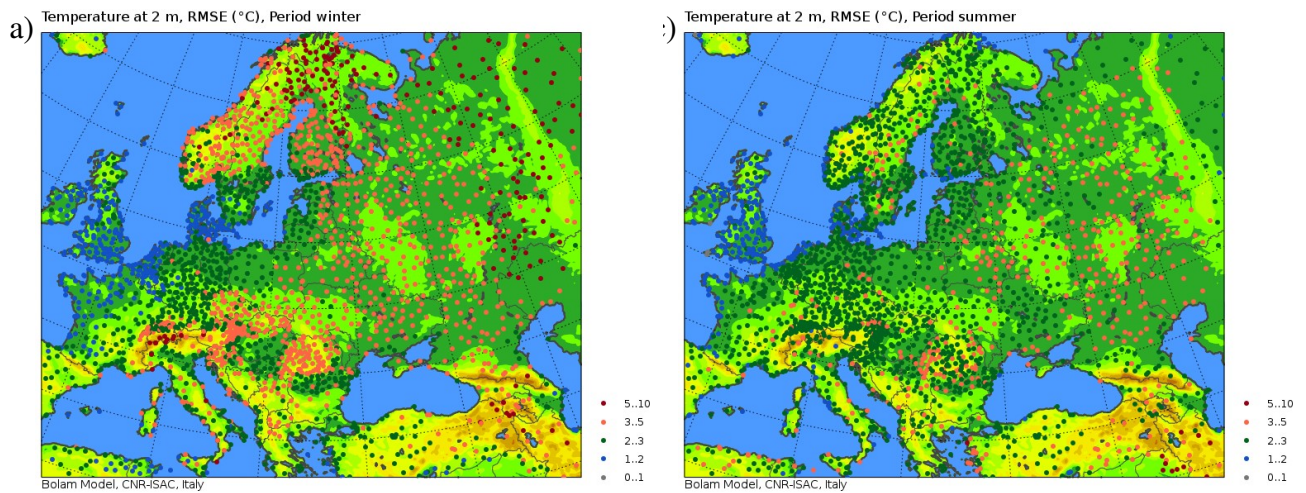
Temperature at 2 m, RMSE (°C), Period winter

a)

5..10
3..5
2..3
1..2
0..1

Bolam Model, CNR-ISAC, Italy

Temperature at 2 m, RMSE (°C), Period summer

:)

5..10
3..5
2..3
1..2
0..1

Bolam Model, CNR-ISAC, Italy